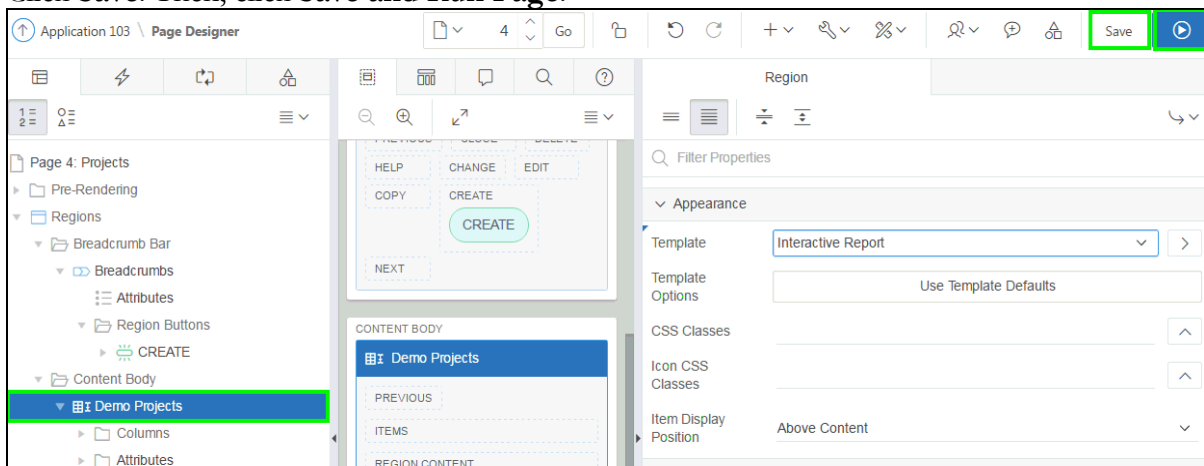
Application 103 \ Page Designer

4 Go

Save

Page 4: Projects
Pre-Rendering
Regions
Breadcrumb Bar
Breadcrumbs
Attributes
Region Buttons
CREATE
Content Body
Demo Projects
Columns
Attributes

HELP CHANGE EDIT
COPY CREATE
CREATE
NEXT

CONTENT BODY
Demo Projects
PREVIOUS
ITEMS
REGION CONTENT

Region

Filter Properties

Appearance
Template: Interactive Report
Template Options: Use Template Defaults
CSS Classes
Icon CSS Classes
Item Display Position: Above Content